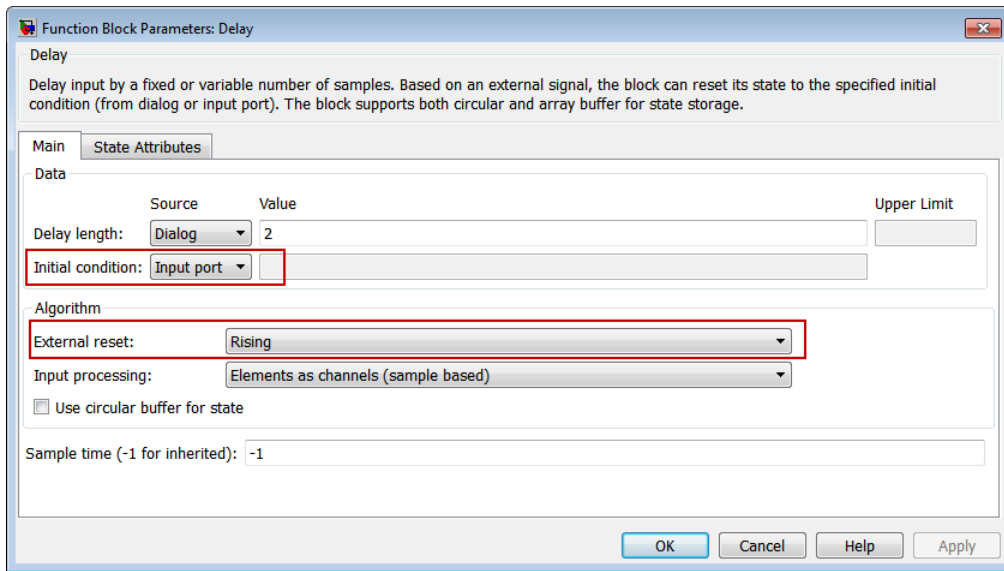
Function Block Parameters: Delay

Delay

Delay input by a fixed or variable number of samples. Based on an external signal, the block can reset its state to the specified initial condition (from dialog or input port). The block supports both circular and array buffer for state storage.

Main | State Attributes

Data

| | Source | Value | Upper Limit |
|---|---|---|---|
| Delay length: | Dialog | 2 | |
| Initial condition: | Input port | | |

Algorithm

External reset: Rising

Input processing: Elements as channels (sample based)

Use circular buffer for state

Sample time (-1 for inherited): -1

OK | Cancel | Help | Apply